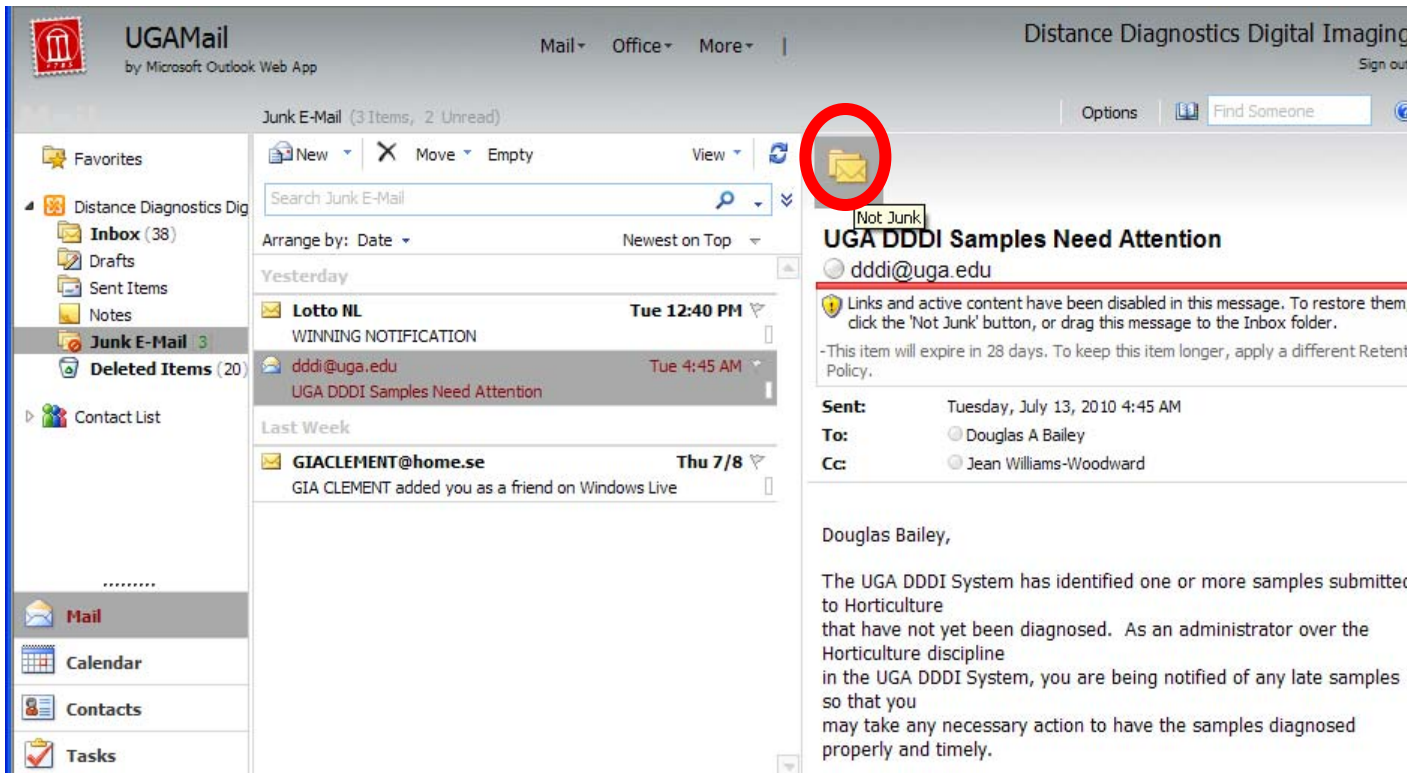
UGAMail
by Microsoft Outlook Web App

Mail Office More

Distance Diagnostics Digital Imaging
Sign out

Mail

Junk E-Mail (3 Items, 2 Unread)

Options Find Someone

Favorites

Distance Diagnostics Dig
Inbox (38)
Drafts
Sent Items
Notes
Junk E-Mail 3
Deleted Items (20)

Contact List

New Move Empty View

Search Junk E-Mail

Arrange by: Date Newest on Top

Yesterday

Lotto NL Tue 12:40 PM
WINNING NOTIFICATION

dddi@uga.edu Tue 4:45 AM
UGA DDDI Samples Need Attention

Last Week

GIACLEMENT@home.se Thu 7/8
GIA CLEMENT added you as a friend on Windows Live

Not Junk

UGA DDDI Samples Need Attention
dddi@uga.edu

Links and active content have been disabled in this message. To restore them, click the 'Not Junk' button, or drag this message to the Inbox folder.

-This item will expire in 28 days. To keep this item longer, apply a different Retent Policy.

Sent: Tuesday, July 13, 2010 4:45 AM
To: Douglas A Bailey
Cc: Jean Williams-Woodward

Douglas Bailey,

The UGA DDDI System has identified one or more samples submitted to Horticulture
that have not yet been diagnosed. As an administrator over the Horticulture discipline
in the UGA DDDI System, you are being notified of any late samples so that you
may take any necessary action to have the samples diagnosed properly and timely.

Mail
Calendar
Contacts
Tasks